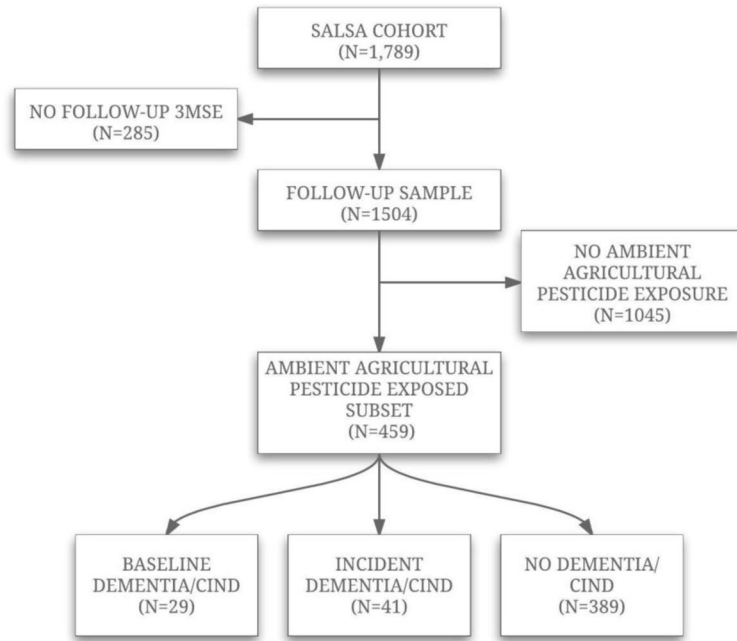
SALSA COHORT
(N=1,789)

NO FOLLOW-UP 3MSE
(N=285)

FOLLOW-UP SAMPLE
(N=1504)

NO AMBIENT AGRICULTURAL PESTICIDE EXPOSURE
(N=1045)

AMBIENT AGRICULTURAL PESTICIDE EXPOSED SUBSET
(N=459)

BASELINE DEMENTIA/CIND
(N=29)

INCIDENT DEMENTIA/CIND
(N=41)

NO DEMENTIA/ CIND
(N=389)